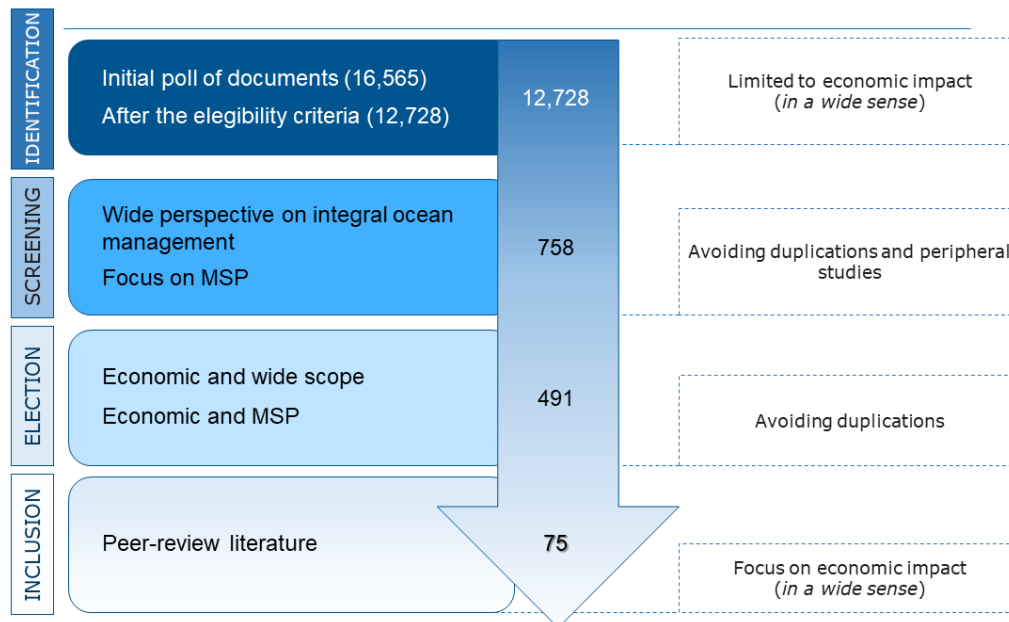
IDENTIFICATION

Initial poll of documents (16,565)

After the elegibility criteria (12,728)

12,728

Limited to economic impact (*in a wide sense*)

SCREENING

Wide perspective on integral ocean management

Focus on MSP

758

Avoiding duplications and peripheral studies

ELECTION

Economic and wide scope

Economic and MSP

491

Avoiding duplications

INCLUSION

Peer-review literature

75

Focus on economic impact (*in a wide sense*)